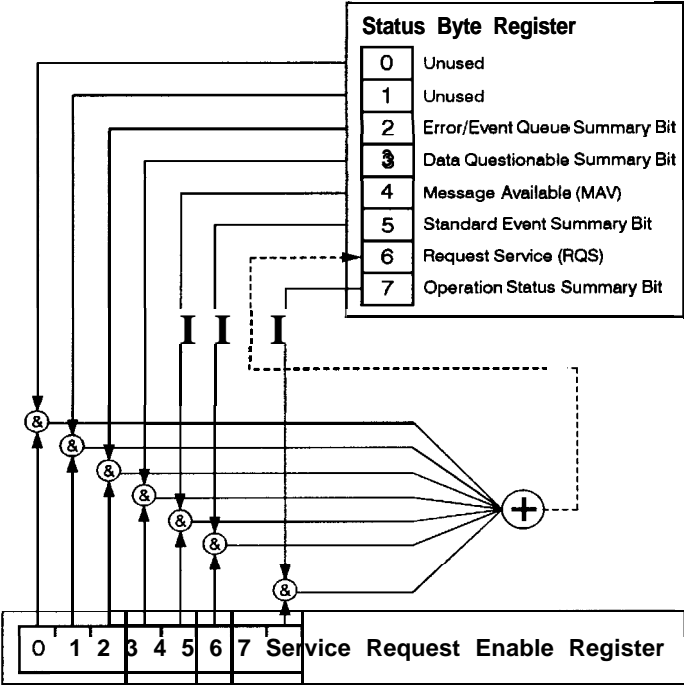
Status Byte Register

| | |
|---|---|
| 0 | Unused |
| 1 | Unused |
| 2 | Error/Event Queue Summary Bit |
| 3 | Data Questionable Summary Bit |
| 4 | Message Available (MAV) |
| 5 | Standard Event Summary Bit |
| 6 | Request Service (RQS) |
| 7 | Operation Status Summary Bit |

&
&
&
&
&
&
&
+

0 1 2 3 4 5 6 7 Service Request Enable Register